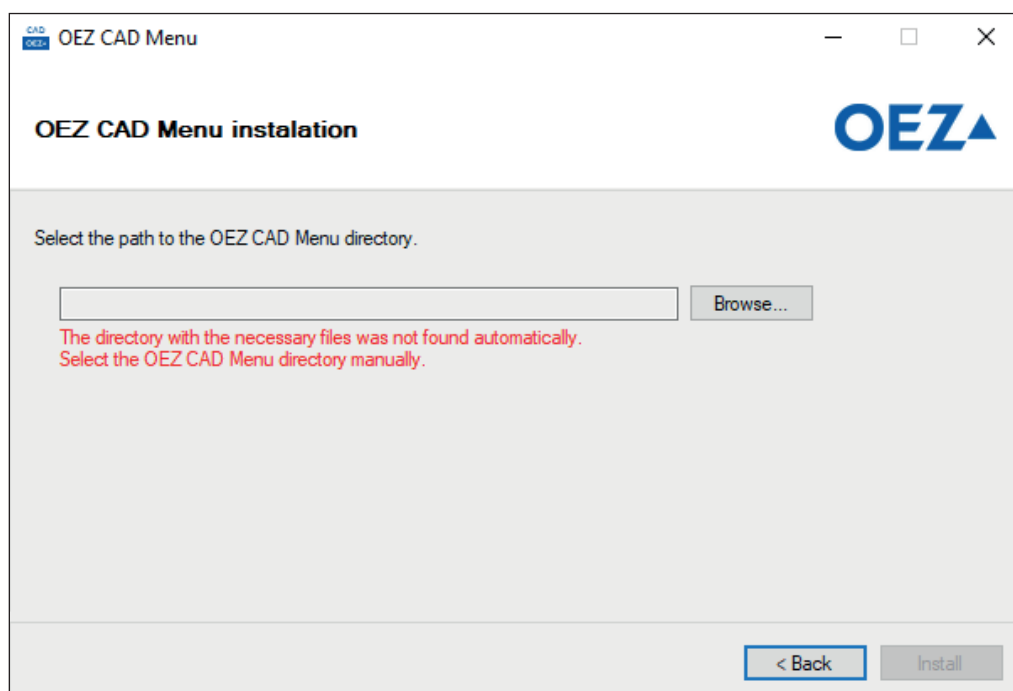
OEZ CAD Menu

OEZ CAD Menu instalation

OEZ

Select the path to the OEZ CAD Menu directory.

Browse...

The directory with the necessary files was not found automatically.
Select the OEZ CAD Menu directory manually.

< Back

Install